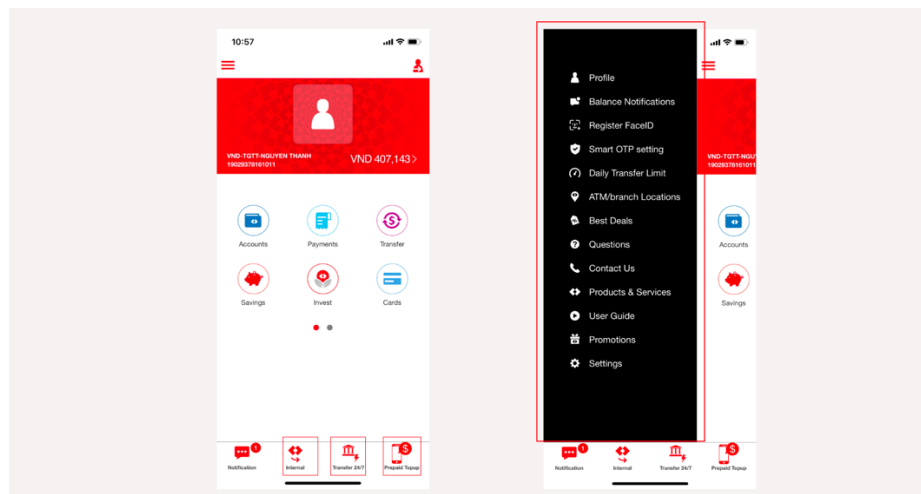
10:57

VND-TGTT-NGUYEN THANH
19029378161011

VND 407,143 >

Accounts

Payments

Transfer

Savings

Invest

Cards

1
Notification

Internal

Transfer 24/7

Prepaid Topup

Profile

Balance Notifications

Register FaceID

Smart OTP setting

Daily Transfer Limit

ATM/branch Locations

Best Deals

Questions

Contact Us

Products & Services

User Guide

Promotions

Settings

VND-TGTT-NGUY
19029378161011

Accounts

Savings

1
Notification

Internal

Transfer 24/7

Prepaid Topup